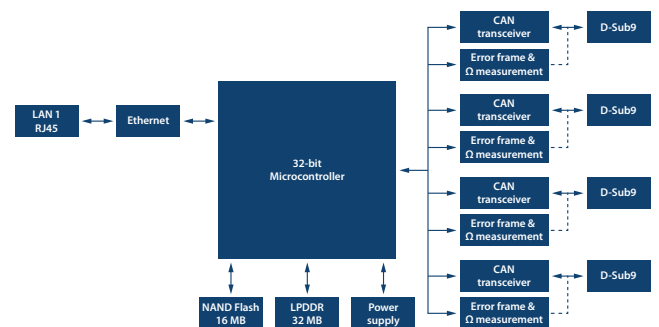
LAN 1
RJ45

Ethernet

32-bit
Microcontroller

NAND Flash
16 MB

LPDDR
32 MB

Power
supply

CAN
transceiver

D-Sub9

Error frame &
Ω measurement

CAN
transceiver

D-Sub9

Error frame &
Ω measurement

CAN
transceiver

D-Sub9

Error frame &
Ω measurement

CAN
transceiver

D-Sub9

Error frame &
Ω measurement